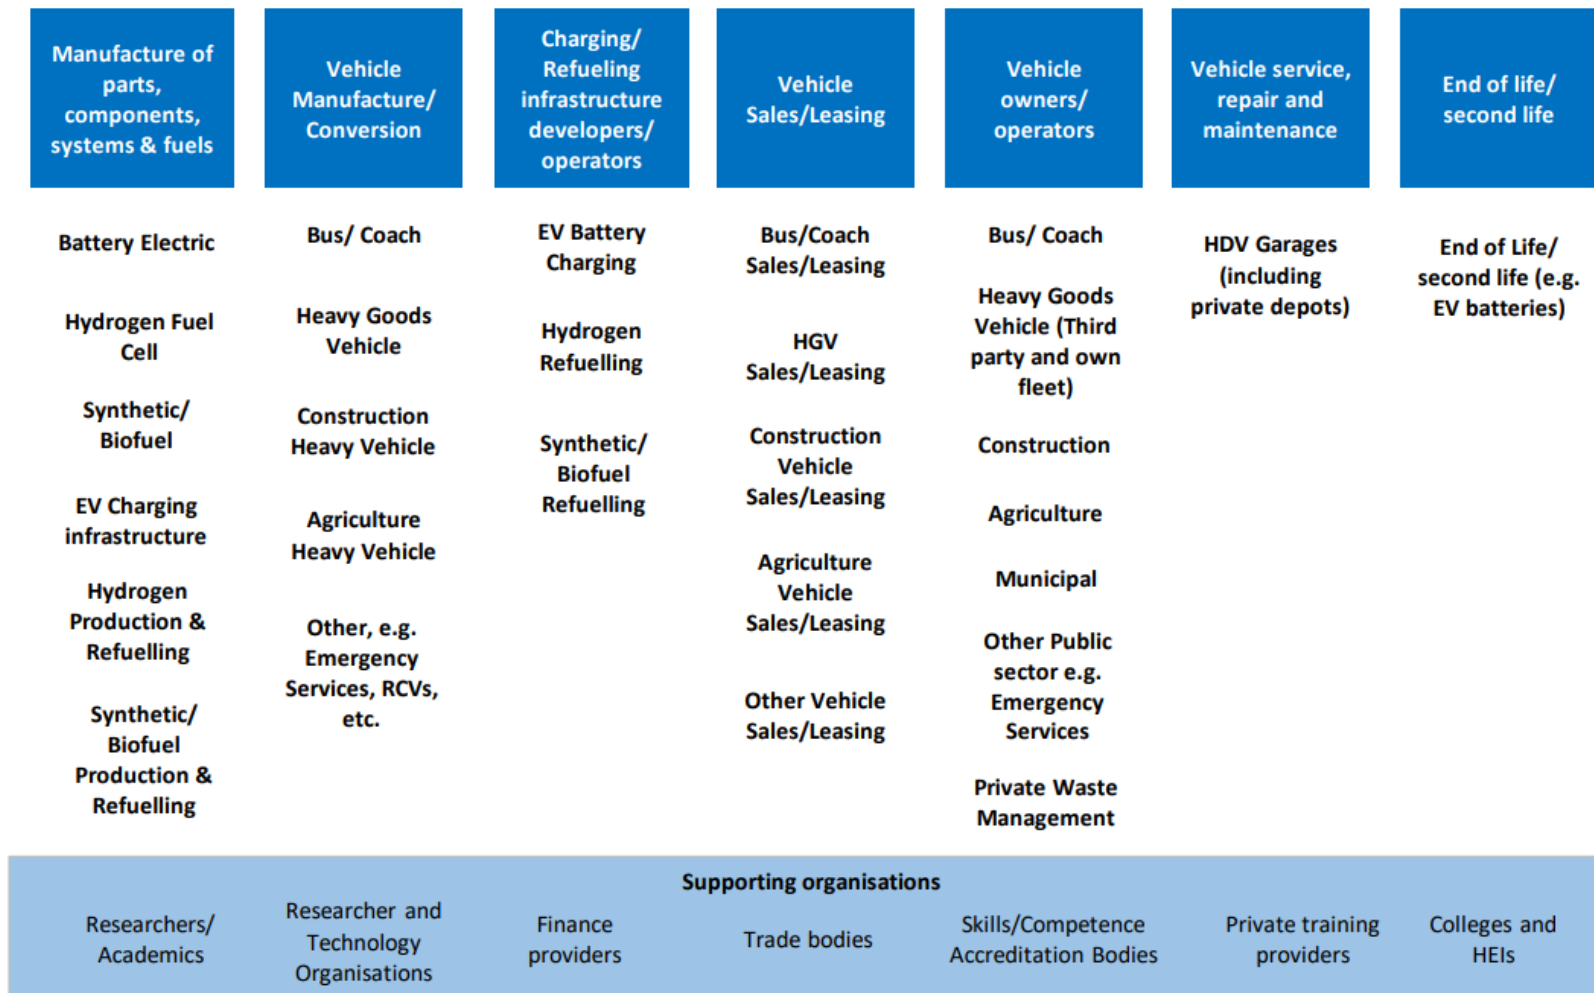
Manufacture of parts, components, systems & fuels

Battery Electric

Hydrogen Fuel Cell

Synthetic/ Biofuel

EV Charging infrastructure

Hydrogen Production & Refuelling

Synthetic/ Biofuel Production & Refuelling

Vehicle Manufacture/ Conversion

Bus/ Coach

Heavy Goods Vehicle

Construction Heavy Vehicle

Agriculture Heavy Vehicle

Other, e.g. Emergency Services, RCVs, etc.

Charging/ Refueling infrastructure developers/ operators

EV Battery Charging

Hydrogen Refuelling

Synthetic/ Biofuel Refuelling

Vehicle Sales/Leasing

Bus/Coach Sales/Leasing

HGV Sales/Leasing

Construction Vehicle Sales/Leasing

Agriculture Vehicle Sales/Leasing

Other Vehicle Sales/Leasing

Vehicle owners/ operators

Bus/ Coach

Heavy Goods Vehicle (Third party and own fleet)

Construction

Agriculture

Municipal

Other Public sector e.g. Emergency Services

Private Waste Management

Vehicle service, repair and maintenance

HDV Garages (including private depots)

End of life/ second life

End of Life/ second life (e.g. EV batteries)

Supporting organisations

Researchers/ Academics

Researcher and Technology Organisations

Finance providers

Trade bodies

Skills/Competence Accreditation Bodies

Private training providers

Colleges and HEIs